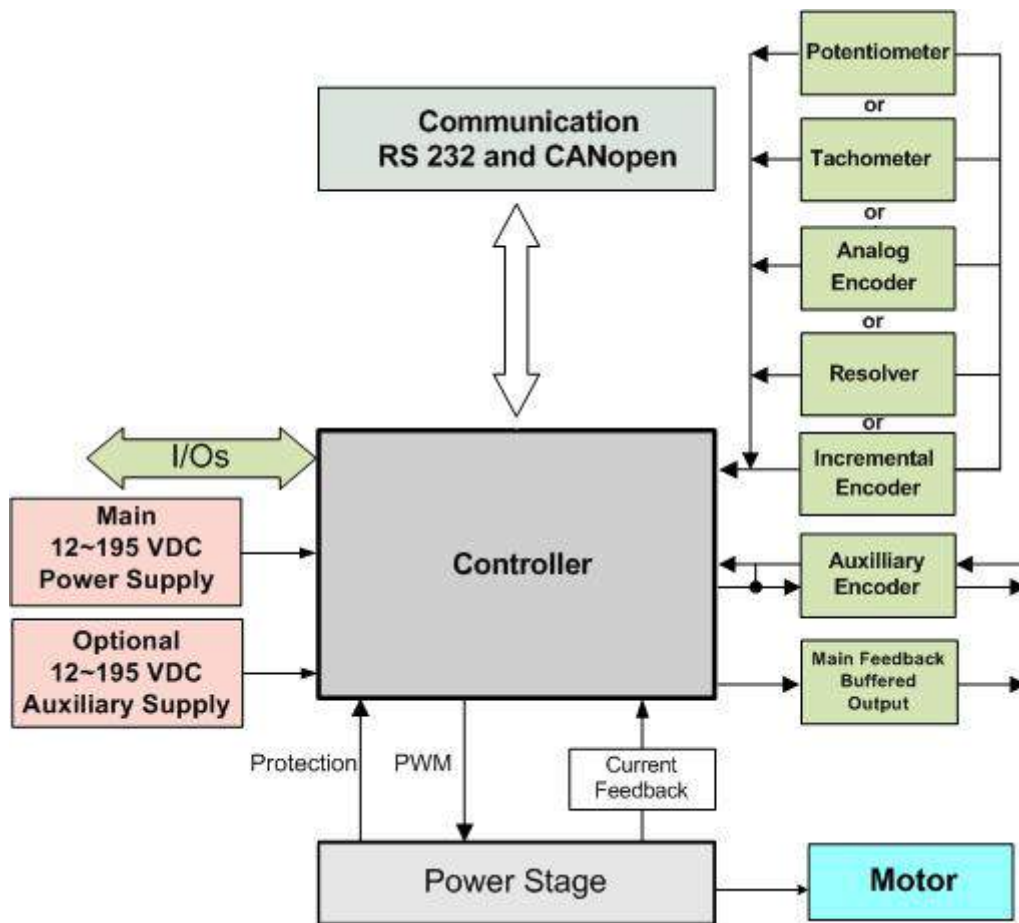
Communication
RS 232 and CANopen

Potentiometer
or
Tachometer
or
Analog Encoder
or
Resolver
or
Incremental Encoder

I/Os

Main
12~195 VDC
Power Supply

Optional
12~195 VDC
Auxiliary Supply

Controller

Auxilliary Encoder

Main Feedback Buffered Output

Protection

PWM

Current Feedback

Power Stage

Motor